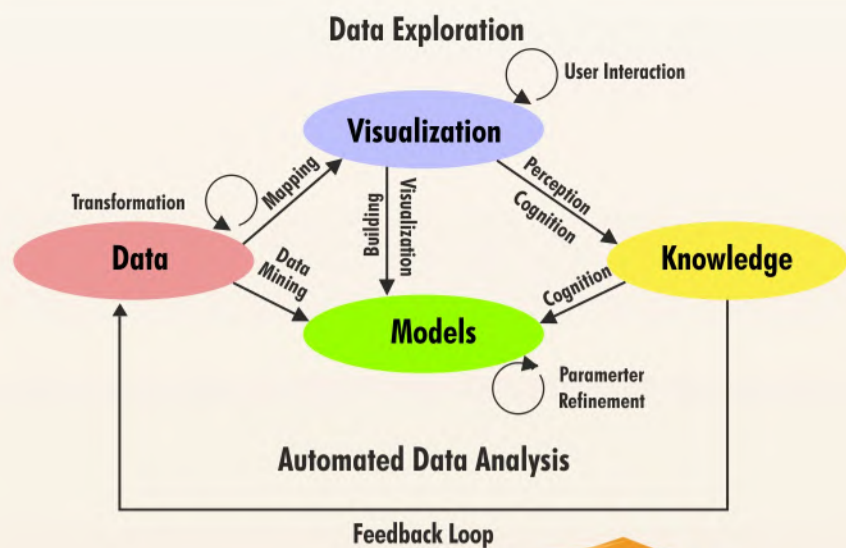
Data Exploration

User Interaction

Visualization

Transformation

Mapping

Building

Visualization

Perception

Cognition

Data

Data Mining

Knowledge

Cognition

Models

Paramerter Refinement

Automated Data Analysis

Feedback Loop